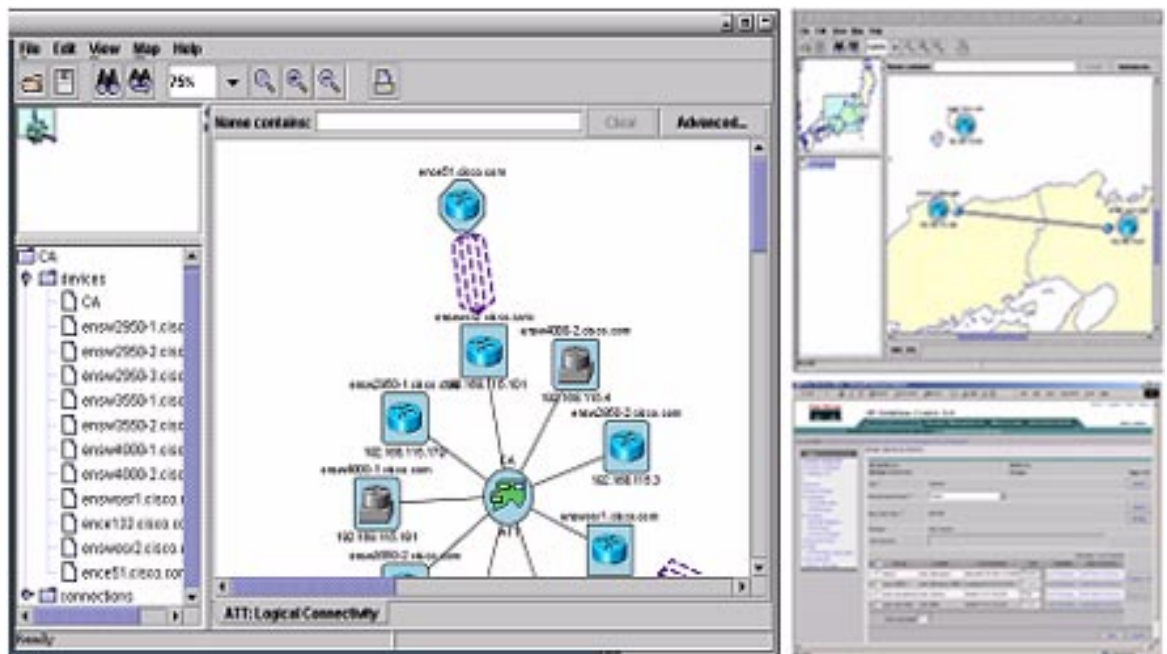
File Edit View Map Help

75%

Name contains:

Clear

Advanced...

CA

devices

CA

ensw2950-1.cisc

ensw2950-2.cisc

ensw2950-3.cisc

ensw3550-1.cisc

ensw3550-2.cisc

ensw4000-1.cisc

ensw4000-2.cisc

enswosr1.cisco.

ence132.cisco.c

enswosr2.cisco.

ence51.cisco.cor

connections

ence51.cisco.com

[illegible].cisco.com

ensw4000-2.cisco.com

ensw2950-1.cisco.com

192.168.115.101

192.168.115.4

ensw2950-2.cisco.com

192.168.115.172

CA

192.168.115.3

ensw4000-1.cisco.com

enswosr1.cisco.com

ATT

192.168.115.181

ensw2950-2.cisco.com

ATT: Logical Connectivity

Ready